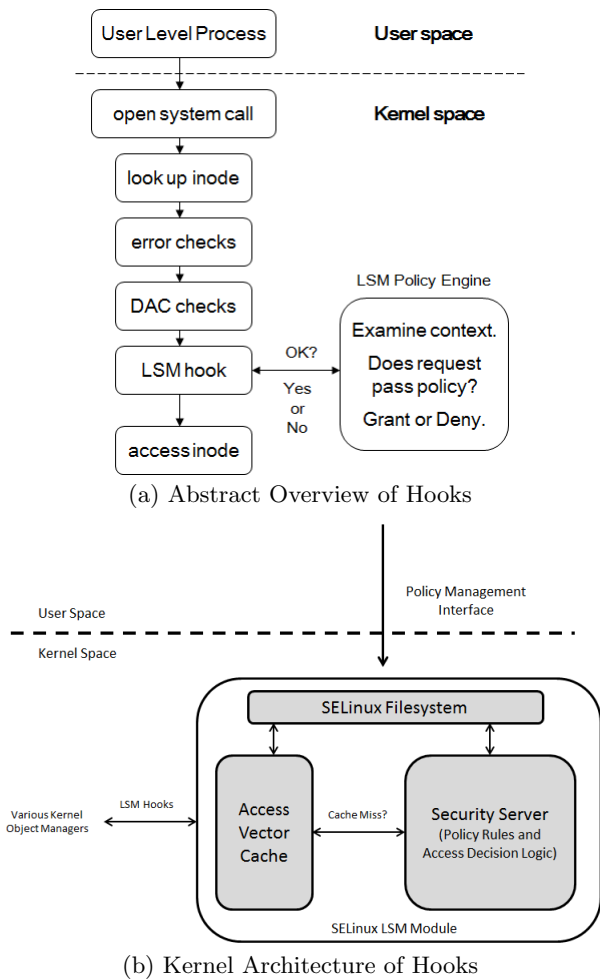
User Level Process

User space

open system call

Kernel space

look up inode

error checks

DAC checks

LSM hook

access inode

OK?

Yes
or
No

LSM Policy Engine

Examine context.

Does request pass policy?

Grant or Deny.

(a) Abstract Overview of Hooks

Policy Management Interface

User Space

Kernel Space

SELinux Filesystem

Various Kernel Object Managers

LSM Hooks

Access Vector Cache

Cache Miss?

Security Server
(Policy Rules and Access Decision Logic)

SELinux LSM Module

(b) Kernel Architecture of Hooks